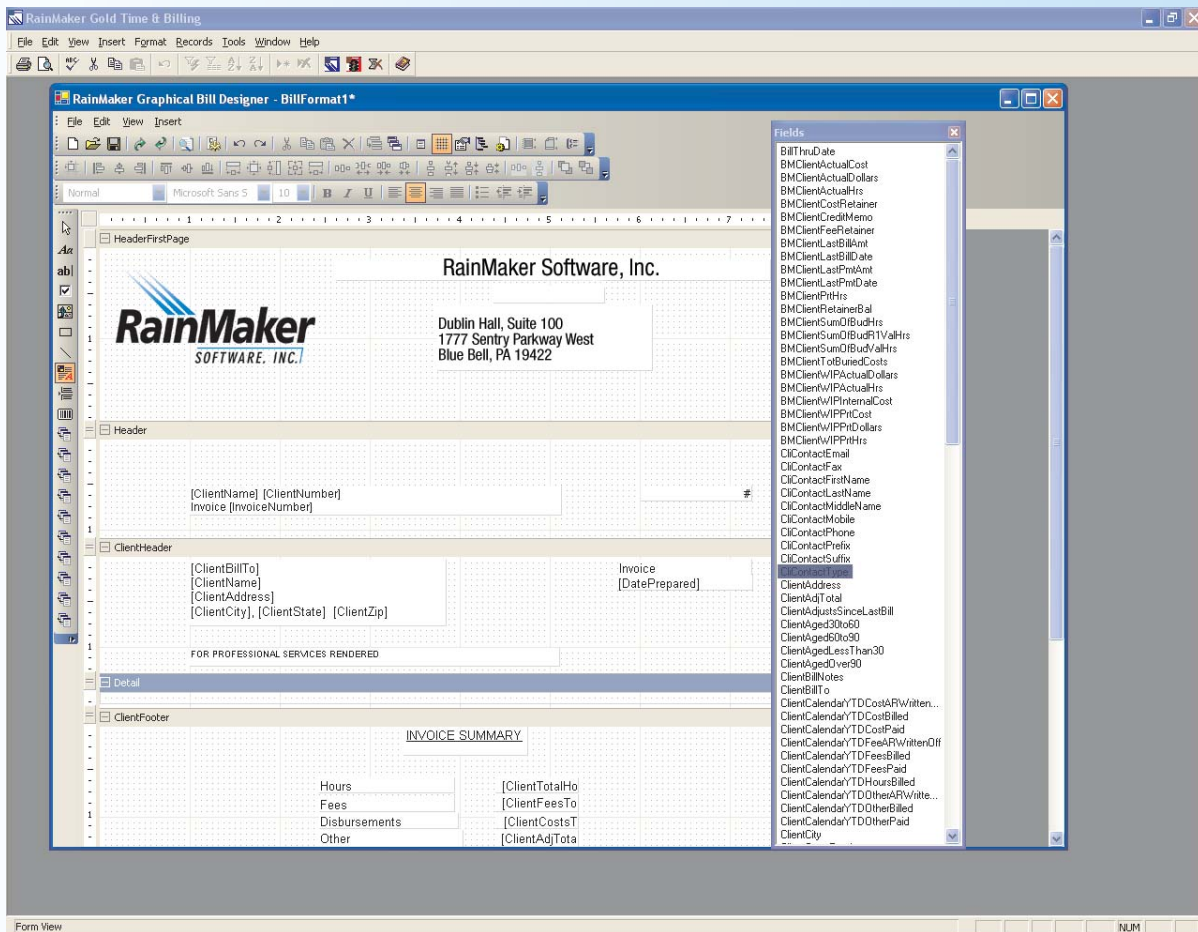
RainMaker Gold Time & Billing

File Edit View Insert Format Records Tools Window Help

RainMaker Graphical Bill Designer - BillFormat1*

File Edit View Insert

Normal Microsoft Sans S 10 B I U

HeaderFirstPage

RainMaker Software, Inc.

RainMaker SOFTWARE, INC.

Dublin Hall, Suite 100
1777 Sentry Parkway West
Blue Bell, PA 19422

Header

[ClientName] [ClientNumber]
Invoice [InvoiceNumber]

#

ClientHeader

[ClientBillTo]
[ClientName]
[ClientAddress]
[ClientCity], [ClientState] [ClientZip]

Invoice
[DatePrepared]

FOR PROFESSIONAL SERVICES RENDERED

Detail

ClientFooter

INVOICE SUMMARY

Hours [ClientTotalHo
Fees [ClientFeesTo
Disbursements [ClientCostsT
Other [ClientAdjTota

Fields

BillThruDate
BMClientActualCost
BMClientActualDollars
BMClientActualHrs
BMClientCostRetainer
BMClientCreditMemo
BMClientFeeRetainer
BMClientLastBillAmt
BMClientLastBillDate
BMClientLastPmtAmt
BMClientLastPmtDate
BMClientPrtHrs
BMClientRetainerBal
BMClientSumOfBudHrs
BMClientSumOfBudRTValHrs
BMClientSumOfBudValHrs
BMClientTotBuriedCosts
BMClientWIPActualDollars
BMClientWIPActualHrs
BMClientWIPInternalCost
BMClientWIPPrtCost
BMClientWIPPrtDollars
BMClientWIPPrtHrs
CliContactEmail
CliContactFax
CliContactFirstName
CliContactLastName
CliContactMiddleName
CliContactMobile
CliContactPhone
CliContactPrefix
CliContactSuffix
CliContactType
ClientAddress
ClientAdjTotal
ClientAdjustsSinceLastBill
ClientAged30to60
ClientAged60to90
ClientAgedLessThan30
ClientAgedOver90
ClientBillNotes
ClientBillTo
ClientCalendarYTDCostARWritten...
ClientCalendarYTDCostBilled
ClientCalendarYTDCostPaid
ClientCalendarYTDFeeARWrittenOff
ClientCalendarYTDFeesBilled
ClientCalendarYTDFeesPaid
ClientCalendarYTDHoursBilled
ClientCalendarYTDOtherARWritte...
ClientCalendarYTDOtherBilled
ClientCalendarYTDOtherPaid
ClientCity

Form View

NUM